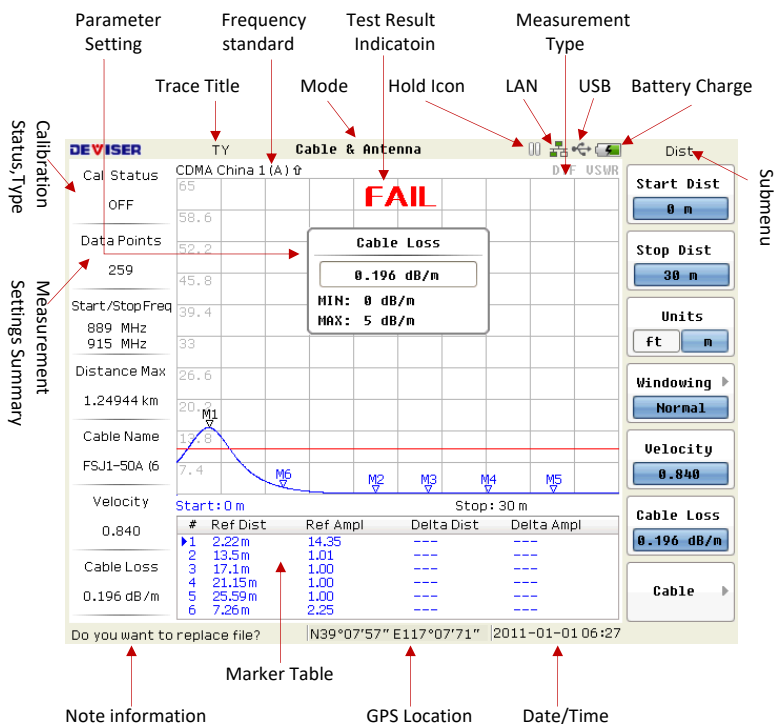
Parameter Setting

Frequency standard

Test Result Indicatoin

Measurement Type

Trace Title

Mode

Hold Icon

LAN

USB

Battery Charge

Calibration Status,Type

Submenu

Measurement Settings Summary

DEVISER

TY

Cable & Antenna

Dist

Cal Status

OFF

Data Points

259

Start/StopFreq

889 MHz

915 MHz

Distance Max

1.24944 km

Cable Name

FSJ1-50A (6

Velocity

0.840

Cable Loss

0.196 dB/m

CDMA China 1 (A)

DTF VSWR

FAIL

65

58.6

52.2

45.8

39.4

33

26.6

20.2

13.8

7.4

Cable Loss

0.196 dB/m

MIN: 0 dB/m

MAX: 5 dB/m

M1

M6

M2

M3

M4

M5

Start: 0 m

Stop: 30 m

| # | Ref Dist | Ref Ampl | Delta Dist | Delta Ampl |
|---|---|---|---|---|
| 1 | 2.22 m | 14.35 | --- | --- |
| 2 | 13.5 m | 1.01 | --- | --- |
| 3 | 17.1 m | 1.00 | --- | --- |
| 4 | 21.15 m | 1.00 | --- | --- |
| 5 | 25.59 m | 1.00 | --- | --- |
| 6 | 7.26 m | 2.25 | --- | --- |

Start Dist

0 m

Stop Dist

30 m

Units

ft

m

Windowing

Normal

Velocity

0.840

Cable Loss

0.196 dB/m

Cable

Do you want to replace file?

N39°07'57" E117°07'71"

2011-01-01 06:27

Marker Table

Note information

GPS Location

Date/Time